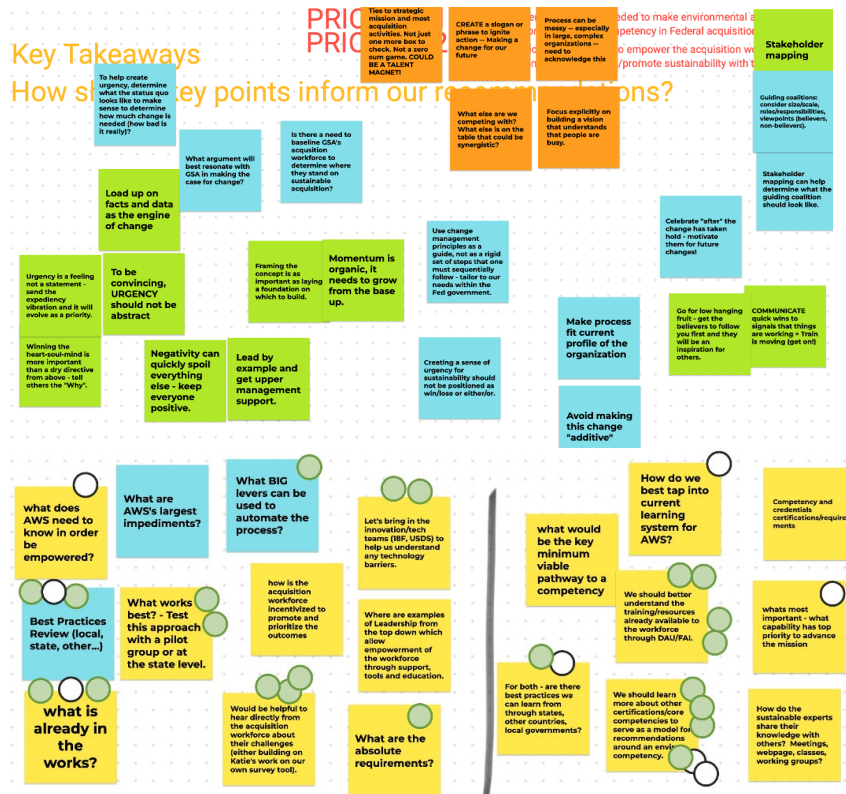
PRIO
PRIO

Key Takeaways
How sh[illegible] key points inform our reco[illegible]tions?

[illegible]eded to make environmental a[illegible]
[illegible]mpetency in Federal acquisition
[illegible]o empower the acquisition wo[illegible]
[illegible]/promote sustainability with t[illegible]

Ties to strategic mission and most acquisition activities. Not just one more box to check. Not a zero sum game. COULD BE A TALENT MAGNET!

CREATE a slogan or phrase to ignite action -- Making a change for our future

Process can be messy -- especially in large, complex organizations -- need to acknowledge this

Stakeholder mapping

To help create urgency, determine what the status quo looks like to make sense to determine how much change is needed (how bad is it really?)

What else are we competing with? What else is on the table that could be synergistic?

Focus explicitly on building a vision that understands that people are busy.

Guiding coalitions: consider size/scale, roles/responsibilities, viewpoints (believers, non-believers).

Is there a need to baseline GSA's acquisition workforce to determine where they stand on sustainable acquisition?

What argument will best resonate with GSA in making the case for change?

Stakeholder mapping can help determine what the guiding coalition should look like.

Load up on facts and data as the engine of change

Celebrate "after" the change has taken hold - motivate them for future changes!

Use change management principles as a guide, not as a rigid set of steps that one must sequentially follow - tailor to our needs within the Fed government.

Framing the concept is as important as laying a foundation on which to build.

Momentum is organic, it needs to grow from the base up.

Urgency is a feeling not a statement - send the expediency vibration and it will evolve as a priority.

To be convincing, URGENCY should not be abstract

Make process fit current profile of the organization

Go for low hanging fruit - get the believers to follow you first and they will be an inspiration for others.

COMMUNICATE quick wins to signals that things are working + Train is moving (get on!)

Winning the heart-soul-mind is more important than a dry directive from above - tell others the "Why".

Negativity can quickly spoil everything else - keep everyone positive.

Lead by example and get upper management support.

Creating a sense of urgency for sustainability should not be positioned as win/lose or either/or.

Avoid making this change "additive"

what does AWS need to know in order be empowered?

What are AWS's largest impediments?

What BIG levers can be used to automate the process?

Let's bring in the innovation/tech teams (18F, USDS) to help us understand any technology barriers.

what would be the key minimum viable pathway to a competency

How do we best tap into current learning system for AWS?

Competency and credentials certifications/requirements

how is the acquisition workforce incentivized to promote and prioritize the outcomes

Best Practices Review (local, state, other...)

What works best? - Test this approach with a pilot group or at the state level.

Where are examples of Leadership from the top down which allow empowerment of the workforce through support, tools and education.

We should better understand the training/resources already available to the workforce through DAU/FAI.

whats most important - what capability has top priority to advance the mission

what is already in the works?

Would be helpful to hear directly from the acquisition workforce about their challenges (either building on Katie's work on our own survey tool).

What are the absolute requirements?

For both - are there best practices we can learn from through states, other countries, local governments?

We should learn more about other certifications/core competencies to serve as a model for recommendations around an envi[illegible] competency.

How do the sustainable experts share their knowledge with others? Meetings, webpage, classes, working groups?